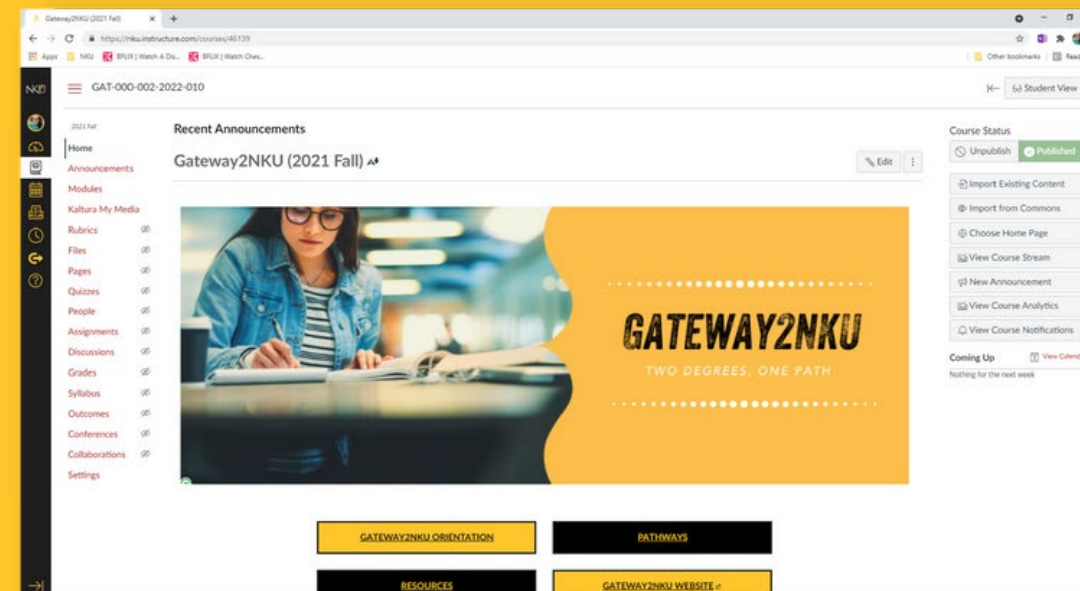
Gateway2NKU (2021 Fall) ×
https://nku.instructure.com/courses/46139
Apps NKU BFLIX | Watch A Da... BFLIX | Watch Ches...
Other bookmarks Read

NKU

GAT-000-002-2022-010

Student View

2021 Fall
Home
Announcements
Modules
Kaltura My Media
Rubrics
Files
Pages
Quizzes
People
Assignments
Discussions
Grades
Syllabus
Outcomes
Conferences
Collaborations
Settings

Recent Announcements

Gateway2NKU (2021 Fall)

Edit

GATEWAY2NKU
TWO DEGREES, ONE PATH

GATEWAY2NKU ORIENTATION
PATHWAYS
RESOURCES
GATEWAY2NKU WEBSITE

Course Status
Unpublish
Published
Import Existing Content
Import from Commons
Choose Home Page
View Course Stream
New Announcement
View Course Analytics
View Course Notifications

Coming Up
View Calend
Nothing for the next week